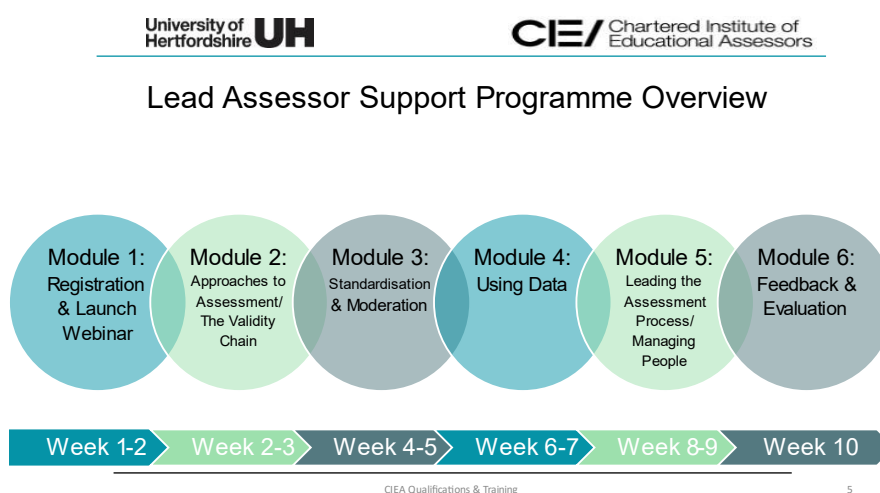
University of Hertfordshire UH

CIEA Chartered Institute of Educational Assessors

Lead Assessor Support Programme Overview

Module 1: Registration & Launch Webinar

Module 2: Approaches to Assessment/ The Validity Chain

Module 3: Standardisation & Moderation

Module 4: Using Data

Module 5: Leading the Assessment Process/ Managing People

Module 6: Feedback & Evaluation

Week 1-2

Week 2-3

Week 4-5

Week 6-7

Week 8-9

Week 10

CIEA Qualifications & Training

5